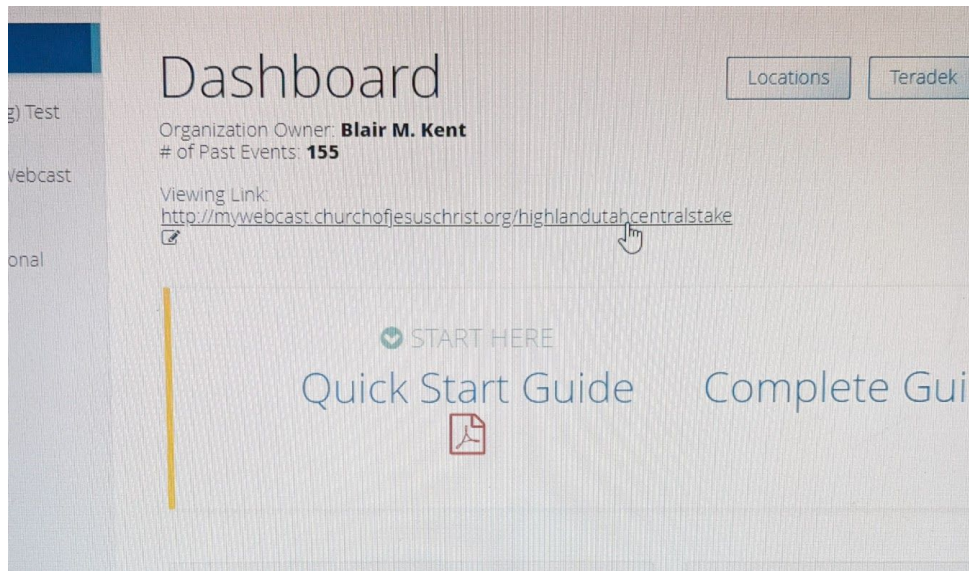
g) Test

Vebcast

onal

Dashboard

Locations

Teradek

Organization Owner: **Blair M. Kent**
# of Past Events: **155**

Viewing Link:
http://mywebcast.churchofjesuschrist.org/highlandutahcentralstake

START HERE

Quick Start Guide

Complete Gui